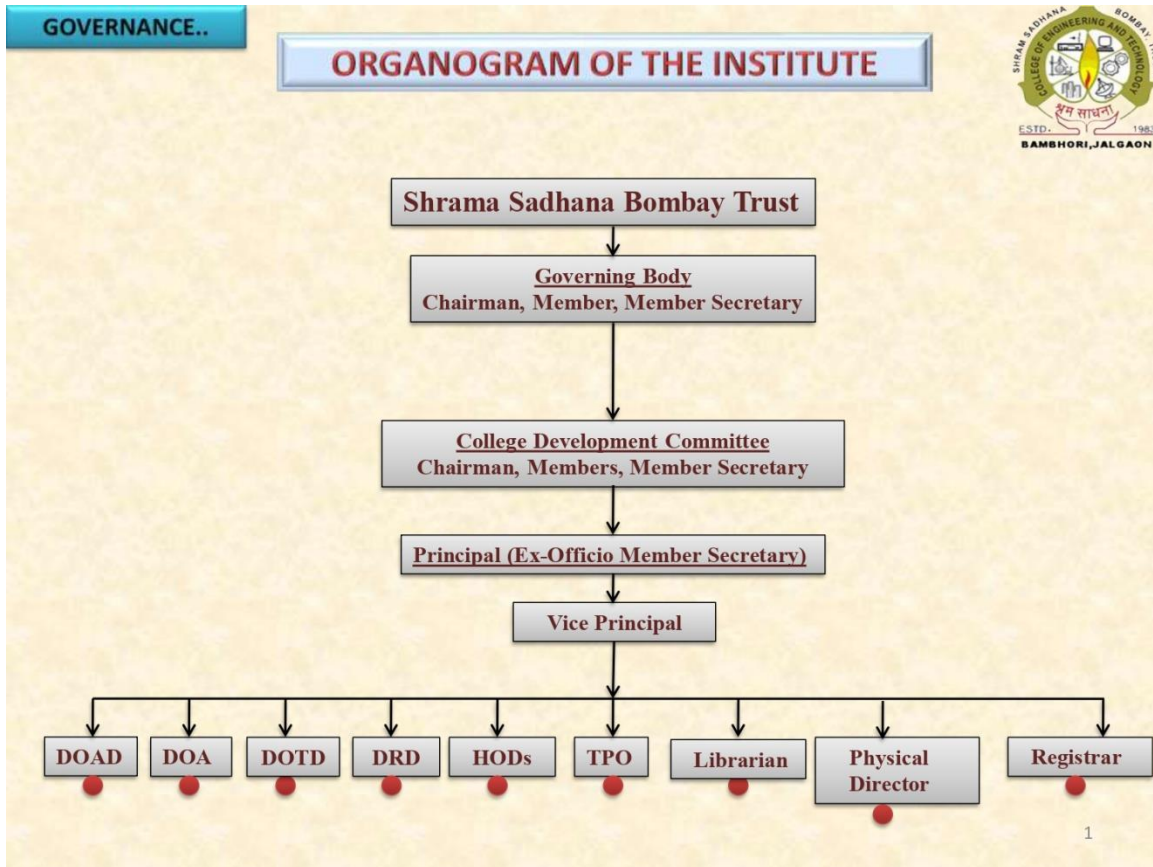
GOVERNANCE..

ORGANOGRAM OF THE INSTITUTE

SHRAM SADHANA BOMBAY COLLEGE OF ENGINEERING AND TECHNOLOGY श्रम साधना ESTD. 1983 BAMBHORI,JALGAON

Shrama Sadhana Bombay Trust

Governing Body
Chairman, Member, Member Secretary

College Development Committee
Chairman, Members, Member Secretary

Principal (Ex-Officio Member Secretary)

Vice Principal

DOAD

DOA

DOTD

DRD

HODs

TPO

Librarian

Physical Director

Registrar

1